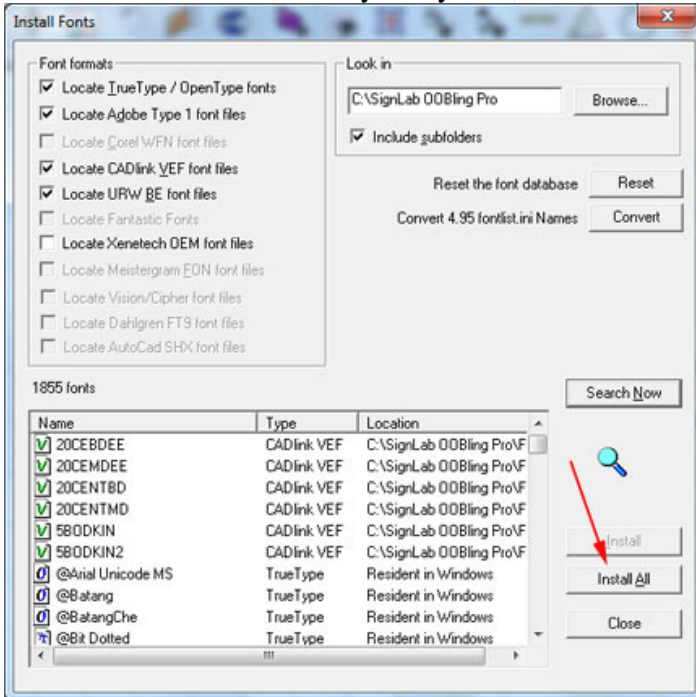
Install Fonts

Font formats

Locate TrueType / OpenType fonts

Locate Adobe Type 1 font files

Locate Corel WFN font files

Locate CADlink VEF font files

Locate URW BE font files

Locate Fantastic Fonts

Locate Xenetech OEM font files

Locate Meistergram FON font files

Locate Vision/Cipher font files

Locate Dahlgren FT9 font files

Locate AutoCad SHX font files

Look in

C:\SignLab OOBling Pro

Browse...

Include subfolders

Reset the font database

Reset

Convert 4.95 fontlist.ini Names

Convert

1855 fonts

Search Now

| Name | Type | Location |
|---|---|---|
| 20CEBDEE | CADlink VEF | C:\SignLab OOBling Pro\F |
| 20CEMDEE | CADlink VEF | C:\SignLab OOBling Pro\F |
| 20CENTBD | CADlink VEF | C:\SignLab OOBling Pro\F |
| 20CENTMD | CADlink VEF | C:\SignLab OOBling Pro\F |
| 5BODKIN | CADlink VEF | C:\SignLab OOBling Pro\F |
| 5BODKIN2 | CADlink VEF | C:\SignLab OOBling Pro\F |
| @Arial Unicode MS | TrueType | Resident in Windows |
| @Batang | TrueType | Resident in Windows |
| @BatangChe | TrueType | Resident in Windows |
| @Bit Dotted | TrueType | Resident in Windows |

Install

Install All

Close